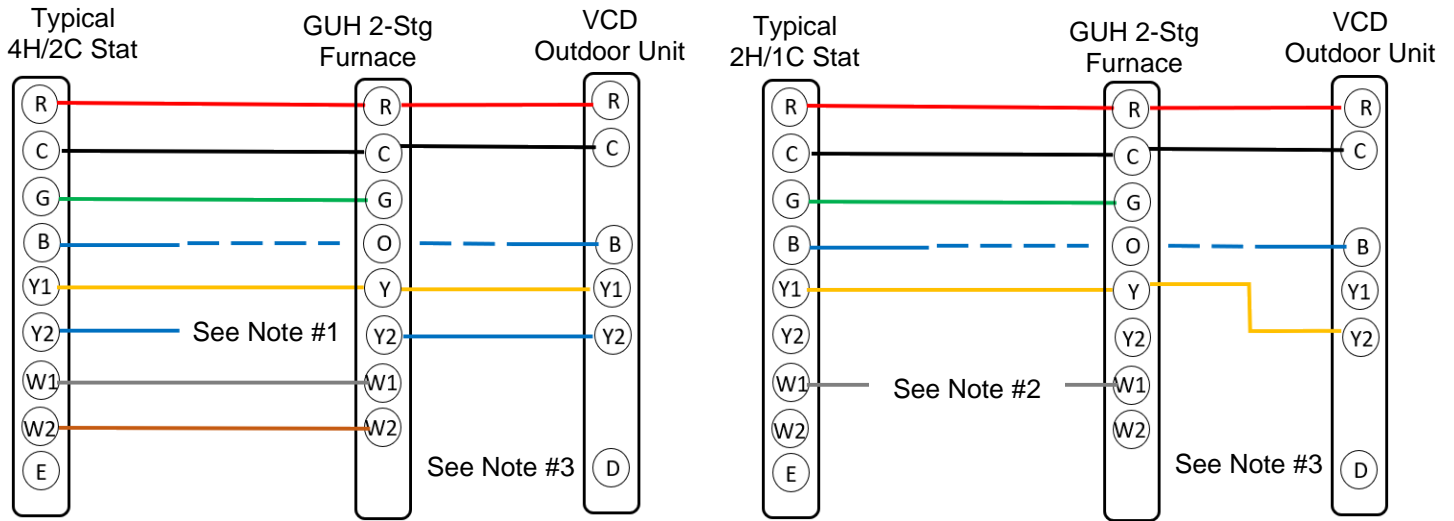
Typical 4H/2C Stat

R
C
G
B
Y1
Y2
W1
W2
E

GUH 2-Stg Furnace

R
C
G
O
Y
Y2
W1
W2

VCD Outdoor Unit

R
C
B
Y1
Y2
D

See Note #1

See Note #3

Typical 2H/1C Stat

R
C
G
B
Y1
Y2
W1
W2
E

GUH 2-Stg Furnace

R
C
G
O
Y
Y2
W1
W2

VCD Outdoor Unit

R
C
B
Y1
Y2
D

See Note #2

See Note #3